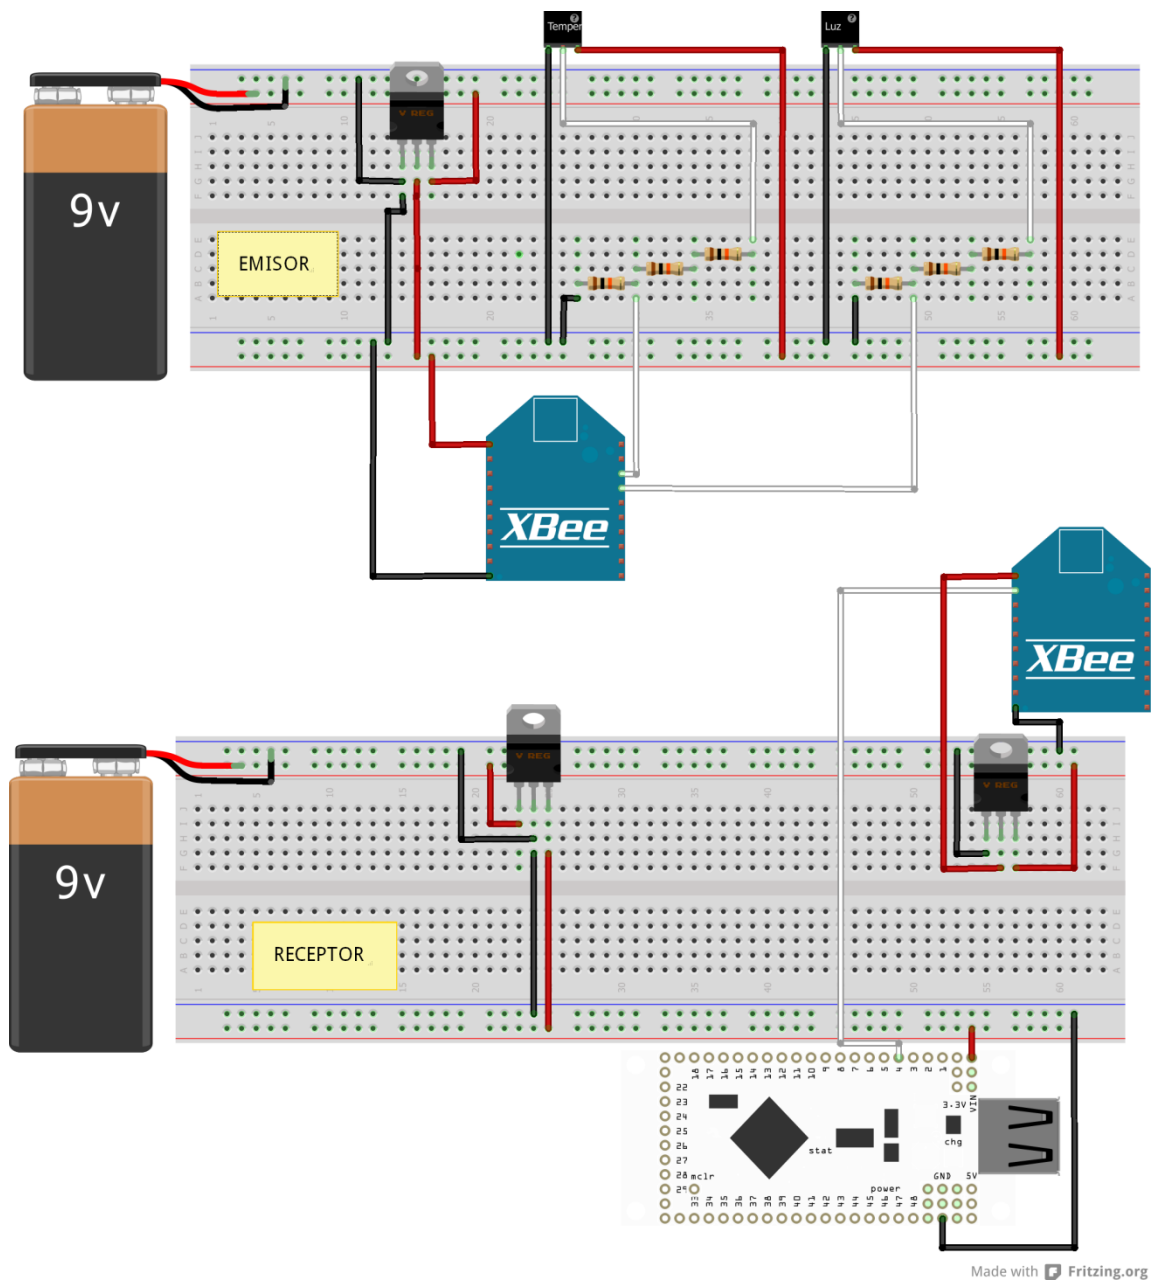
Temper
Luz
9v
EMISOR
V REG
XBee
XBee
9v
RECEPTOR
V REG
V REG
18 17 16 15 14 13 12 11 10 9 8 7 6 5 4 3 2 1
22
23
24
25
26
27
28 mclr
29
3.3V
VIN
chg
stat
GND 5V
power
33 34 35 36 37 38 39 40 41 42 43 44 45 46 47 48
Made with Fritzing.org